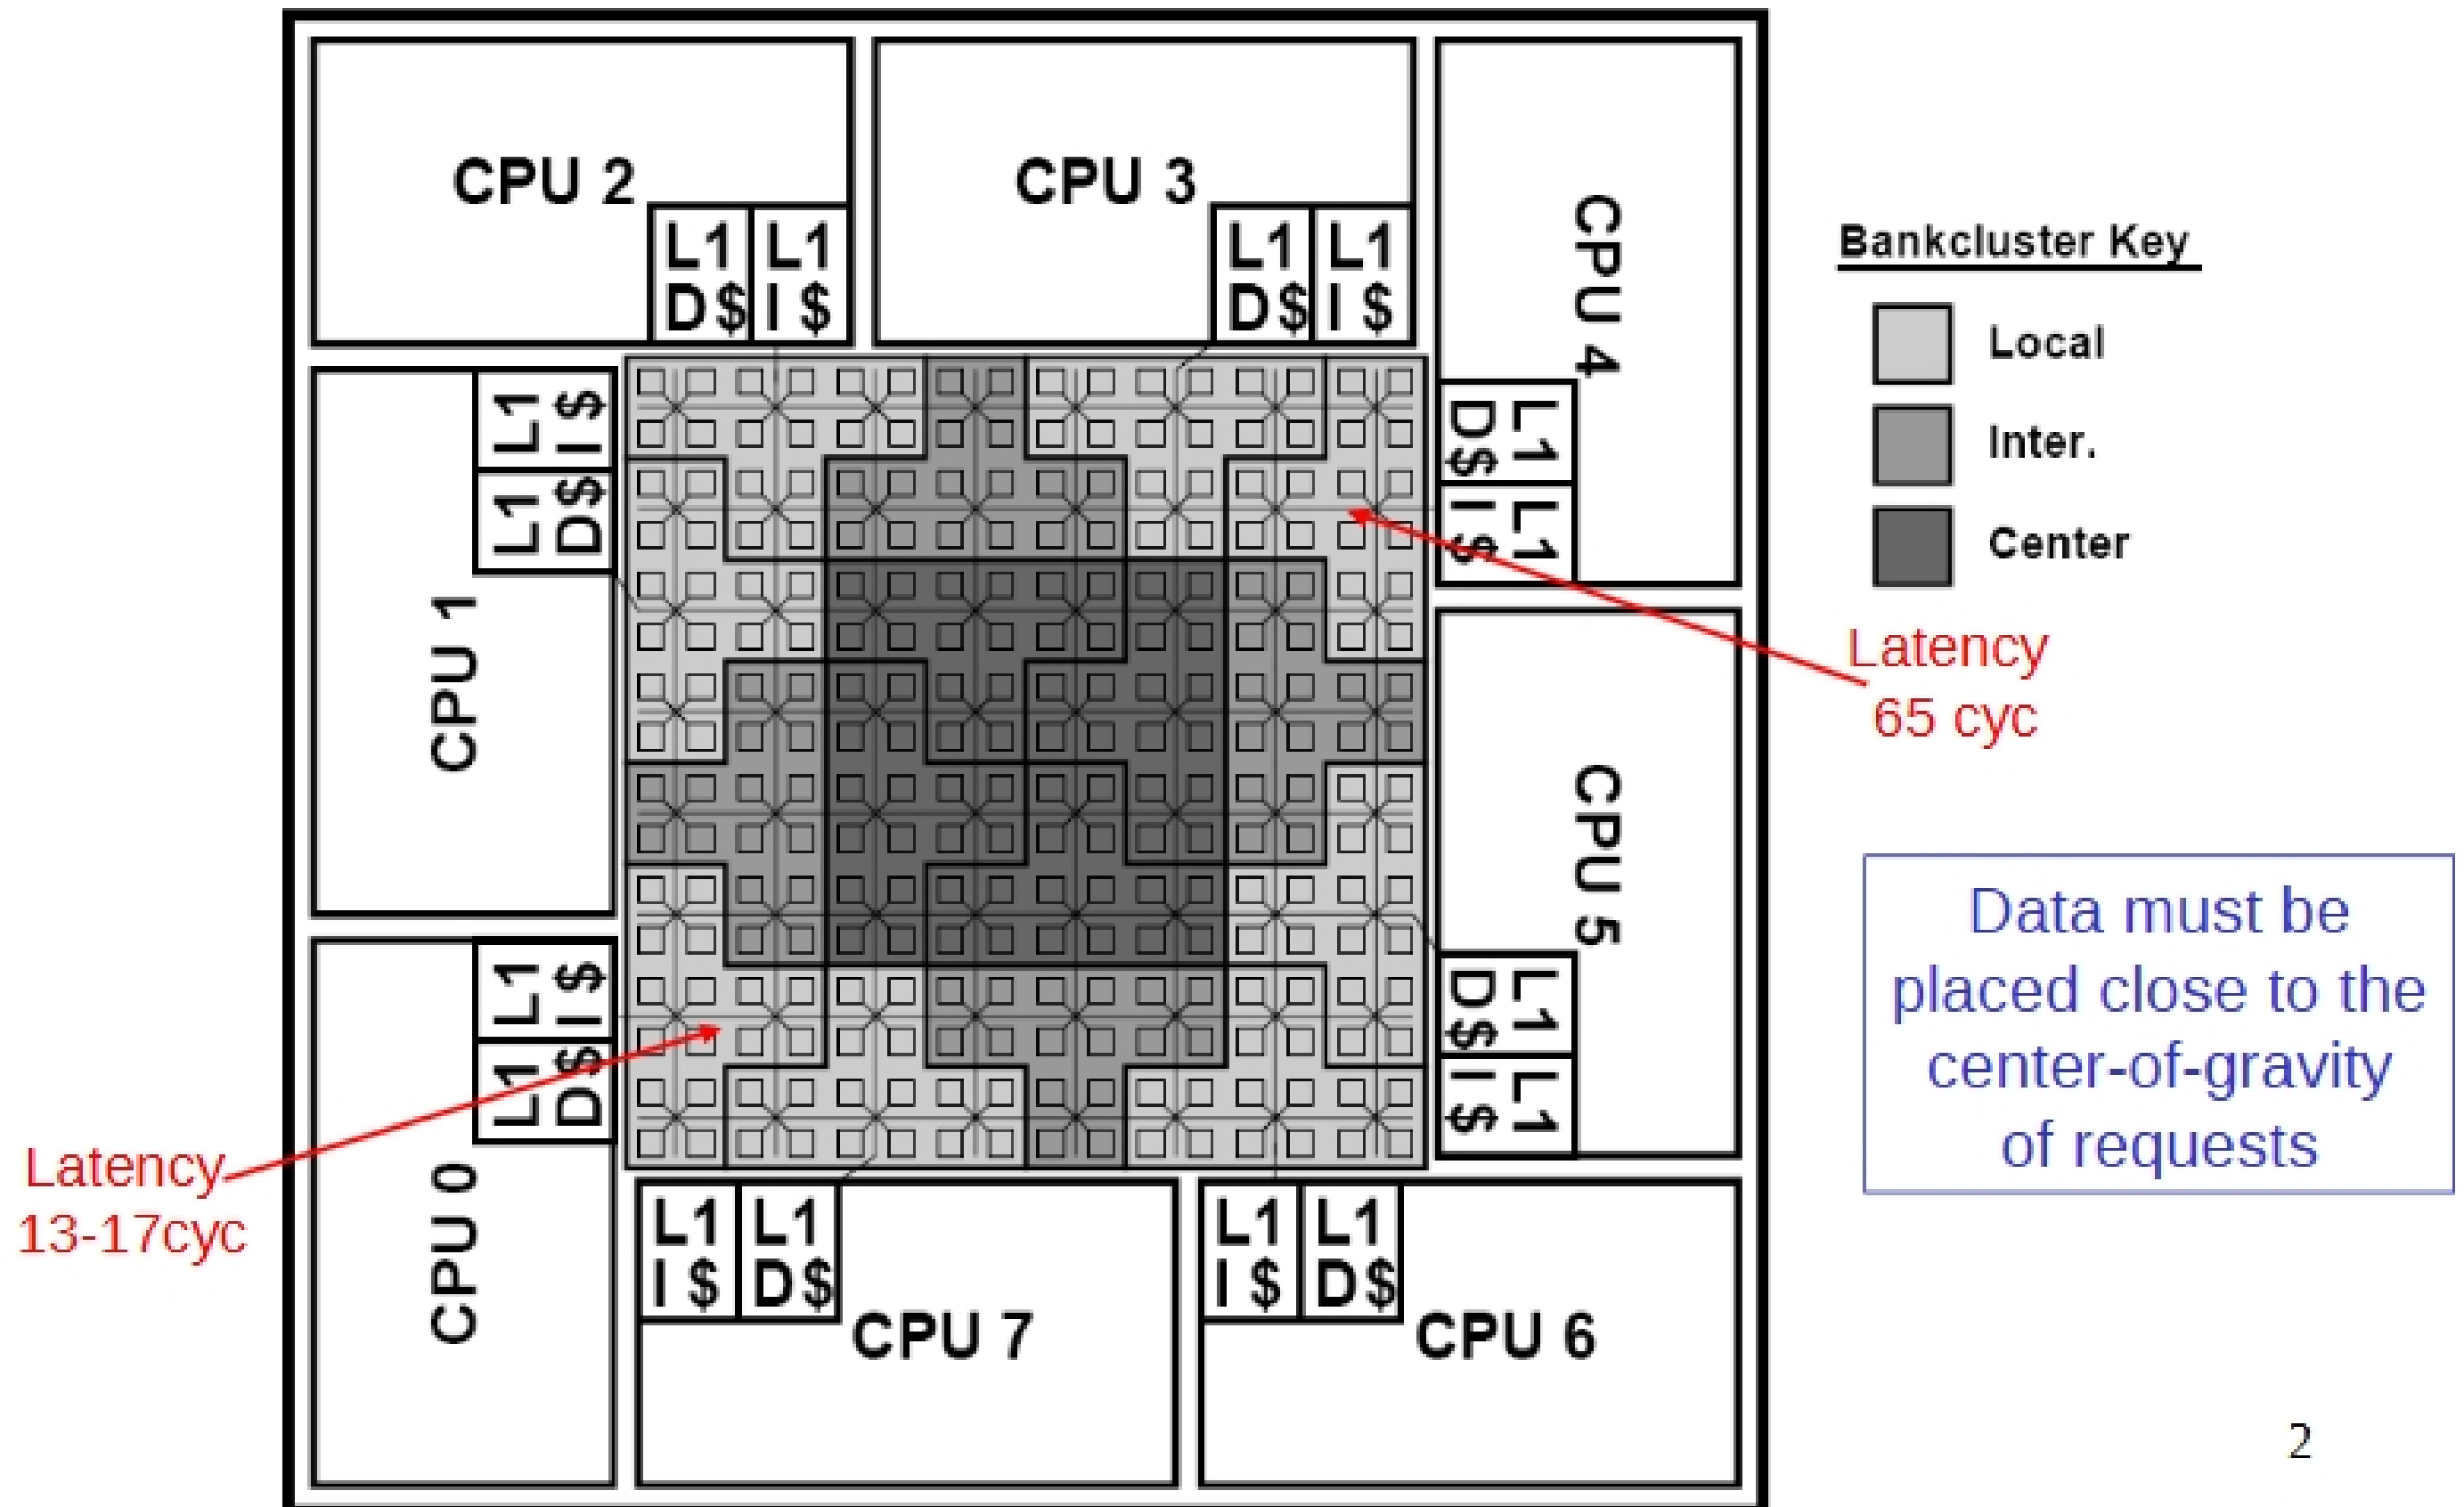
CPU 2
L1 D$
L1 I $
CPU 3
L1 D$
L1 I $
CPU 4
L1 D$
L1 I $
L1 I $
L1 D$
CPU 1
L1 I $
L1 D$
CPU 0
CPU 5
L1 D$
L1 I $
L1 I $
L1 D$
CPU 7
L1 I $
L1 D$
CPU 6

Bankcluster Key
Local
Inter.
Center

Latency 65 cyc

Latency 13-17cyc

Data must be placed close to the center-of-gravity of requests

2